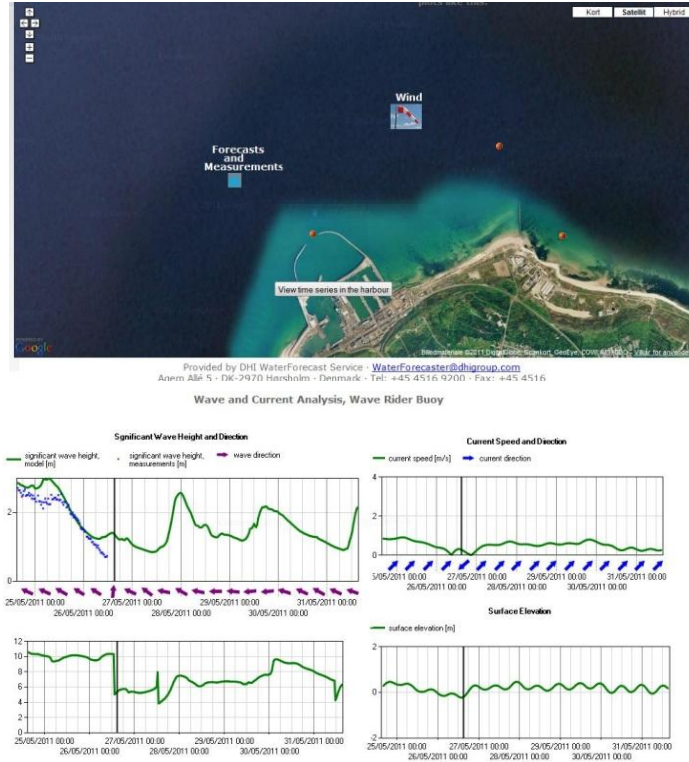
Kort | Satellit | Hybrid

Wind

Forecasts and Measurements

View time series in the harbour

Google

Billedmateriale ©2011 DigitalGlobe, Scankort, GeoEye, COWI A/S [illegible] · Vilkår for anvendelse

Provided by DHI WaterForecast Service · WaterForecaster@dhigroup.com
Agern Allé 5 · DK-2970 Hørsholm · Denmark · Tel: +45 4516 9200 · Fax: +45 4516

Wave and Current Analysis, Wave Rider Buoy

Significant Wave Height and Direction

significant wave height, model [m]   significant wave height, measurements [m]   wave direction

2
0

25/05/2011 00:00   26/05/2011 00:00   27/05/2011 00:00   28/05/2011 00:00   29/05/2011 00:00   30/05/2011 00:00   31/05/2011 00:00

12
10
8
6
4
2
0

25/05/2011 00:00   26/05/2011 00:00   27/05/2011 00:00   28/05/2011 00:00   29/05/2011 00:00   30/05/2011 00:00   31/05/2011 00:00

Current Speed and Direction

current speed [m/s]   current direction

4
2
0

5/05/2011 00:00   26/05/2011 00:00   27/05/2011 00:00   28/05/2011 00:00   29/05/2011 00:00   30/05/2011 00:00   31/05/2011 00:00

Surface Elevation

surface elevation [m]

2
0
-2

25/05/2011 00:00   26/05/2011 00:00   27/05/2011 00:00   28/05/2011 00:00   29/05/2011 00:00   30/05/2011 00:00   31/05/2011 00:00